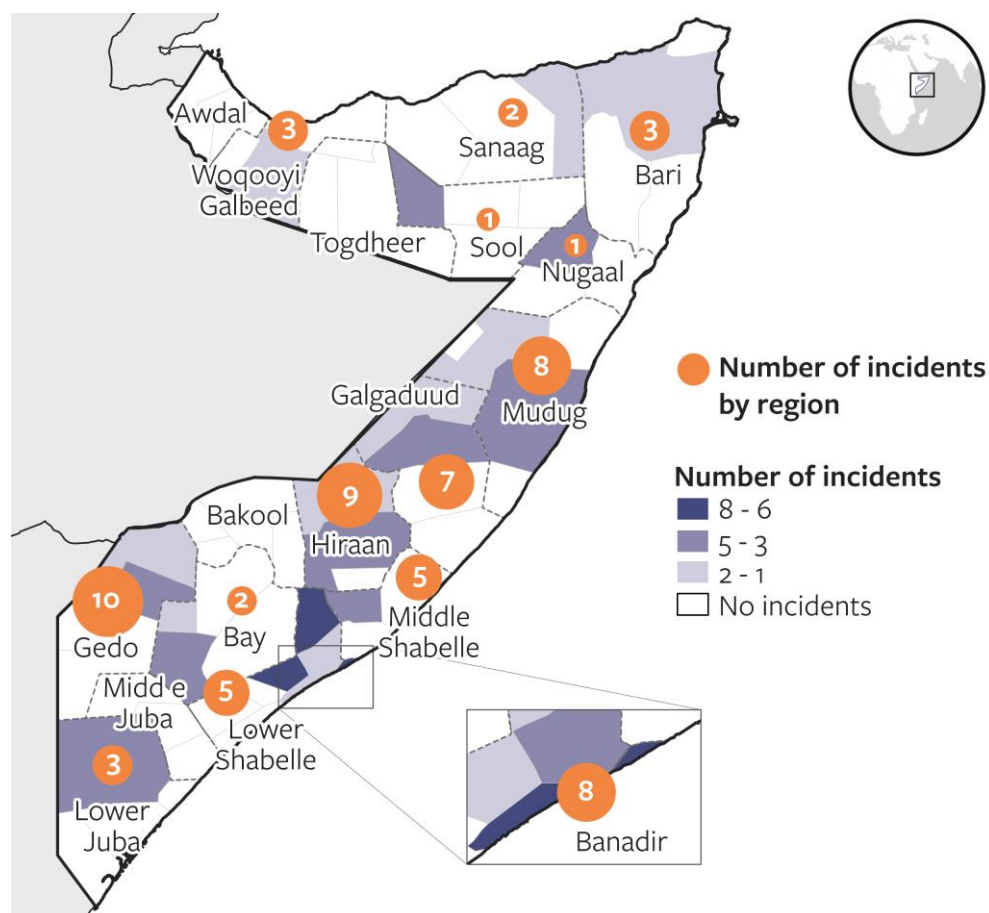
Awdal
3
Woqooyi Galbeed
Togdheer
2
Sanaag
1
Sool
3
Bari
1
Nugaal
Number of incidents by region
8
Galgaduud
Mudug
7
Number of incidents
8 - 6
5 - 3
2 - 1
No incidents
9
Bakool
Hiraan
5
Middle Shabelle
10
Gedo
2
Bay
Midd e Juba
5
Lower Shabelle
3
Lower Juba
8
Banadir